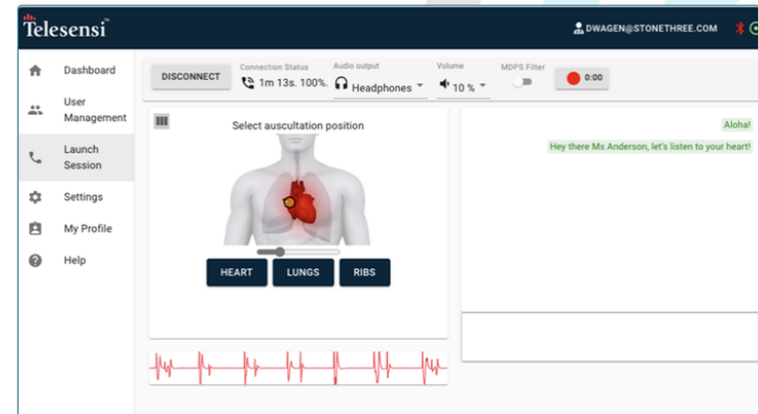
Telesensi™

DWAGEN@STONETHREE.COM

Dashboard

User Management

Launch Session

Settings

My Profile

Help

DISCONNECT

Connection Status
1m 13s. 100%.

Audio output
Headphones

Volume
10 %

MDPS Filter

0:00

Select auscultation position

HEART

LUNGS

RIBS

Aloha!

Hey there Ms Anderson, let's listen to your heart!